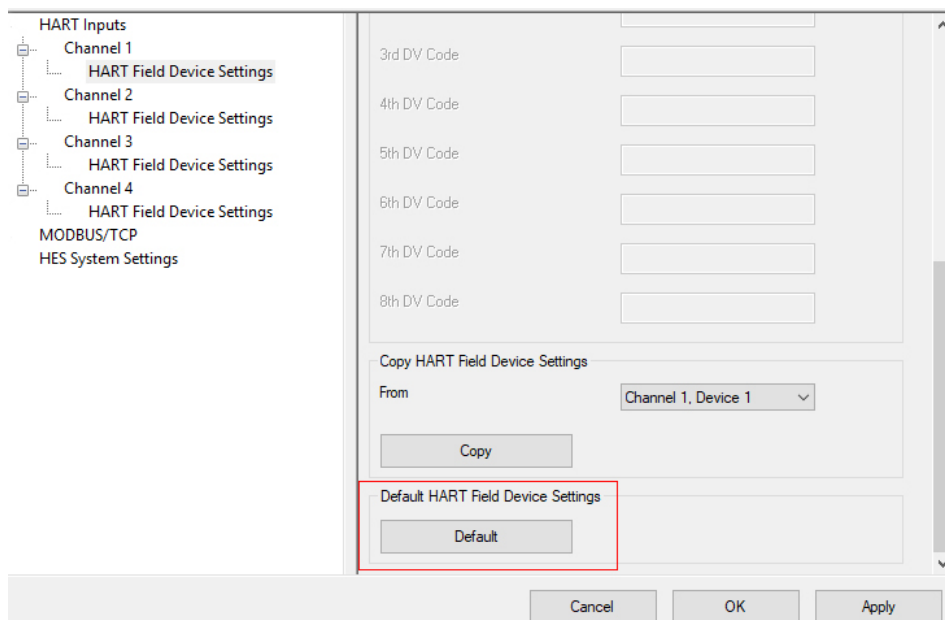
HART Inputs
Channel 1
HART Field Device Settings
Channel 2
HART Field Device Settings
Channel 3
HART Field Device Settings
Channel 4
HART Field Device Settings
MODBUS/TCP
HES System Settings

3rd DV Code
4th DV Code
5th DV Code
6th DV Code
7th DV Code
8th DV Code

Copy HART Field Device Settings
From
Channel 1, Device 1
Copy

Default HART Field Device Settings
Default

Cancel
OK
Apply